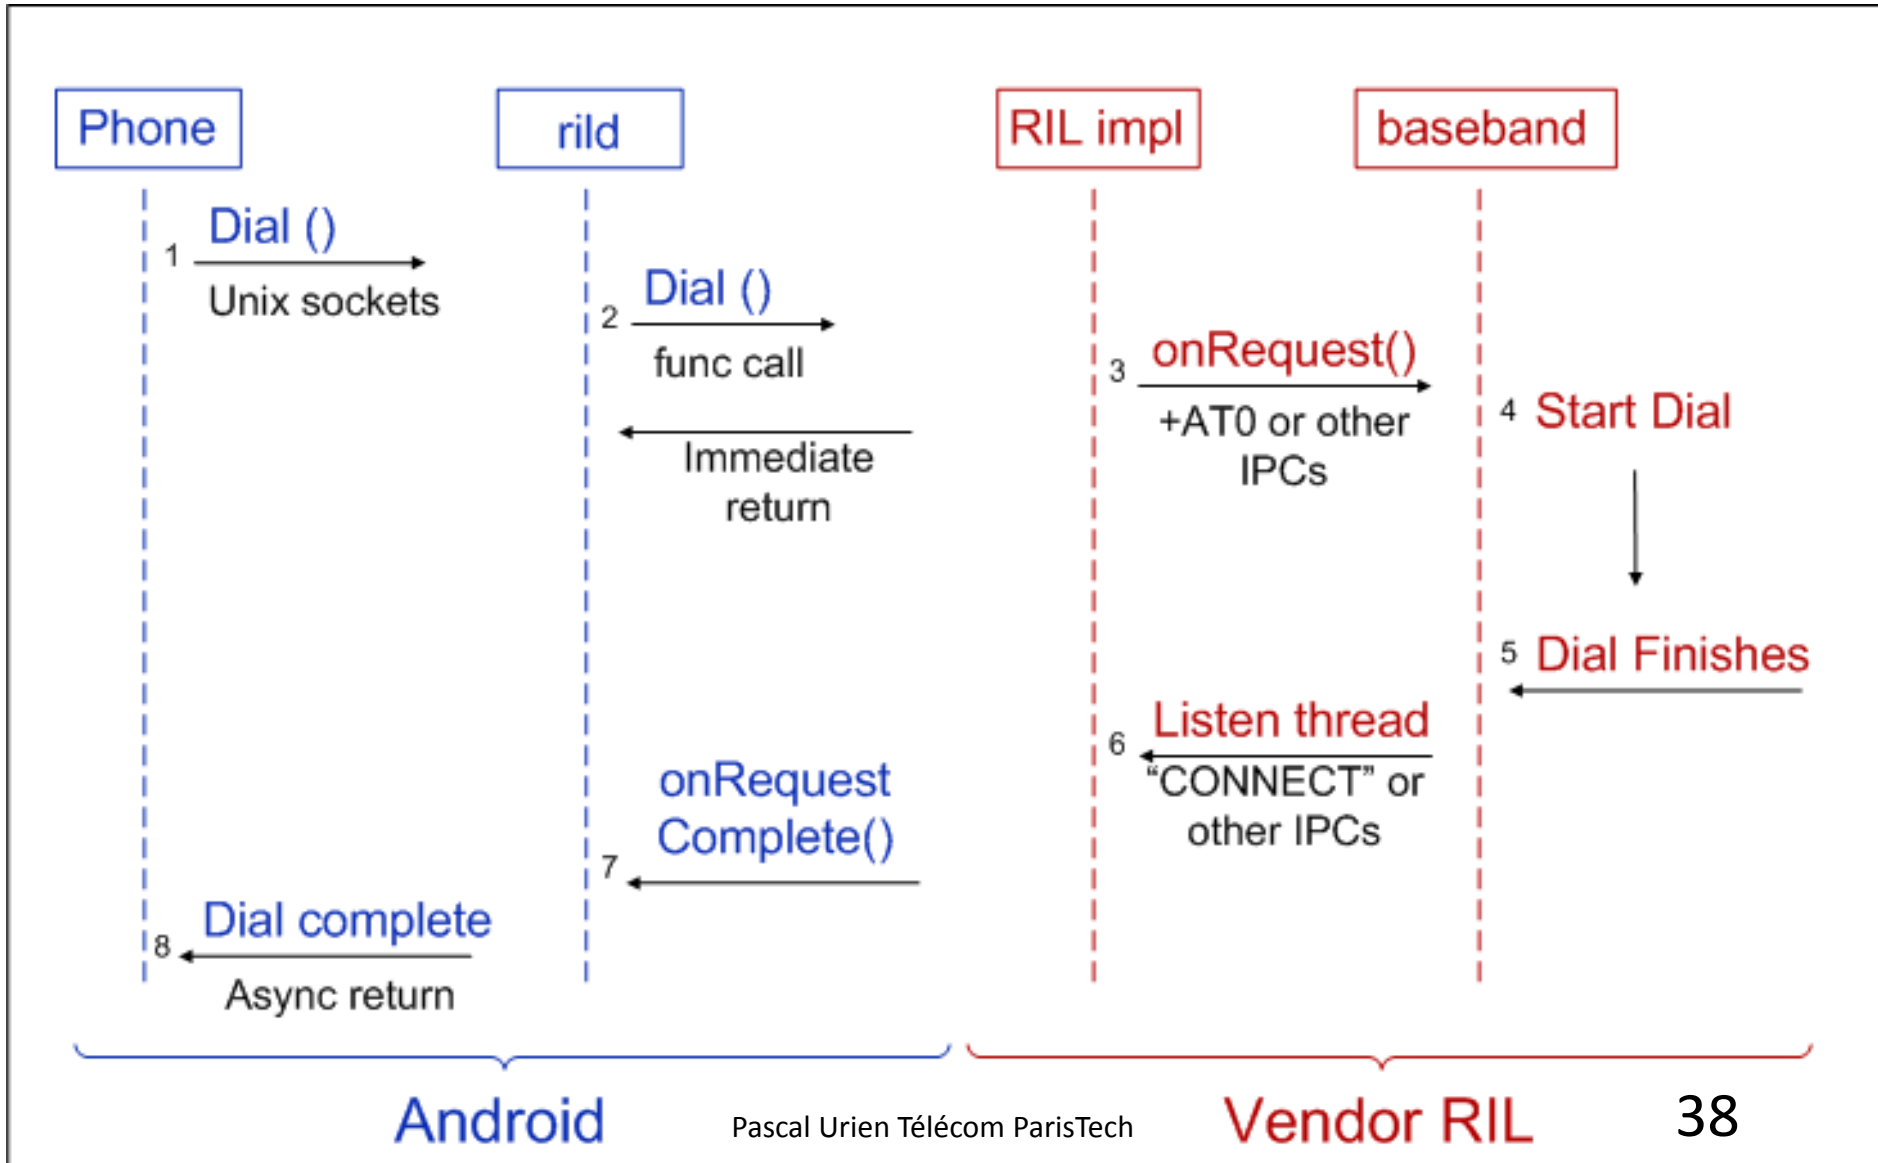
Phone

rild

RIL impl

baseband

1 Dial ()

Unix sockets

2 Dial ()

func call

Immediate return

3 onRequest()

+AT0 or other IPCs

4 Start Dial

5 Dial Finishes

6 Listen thread

“CONNECT” or other IPCs

7 onRequest Complete()

8 Dial complete

Async return

Android

Pascal Urien Télécom ParisTech

Vendor RIL

38